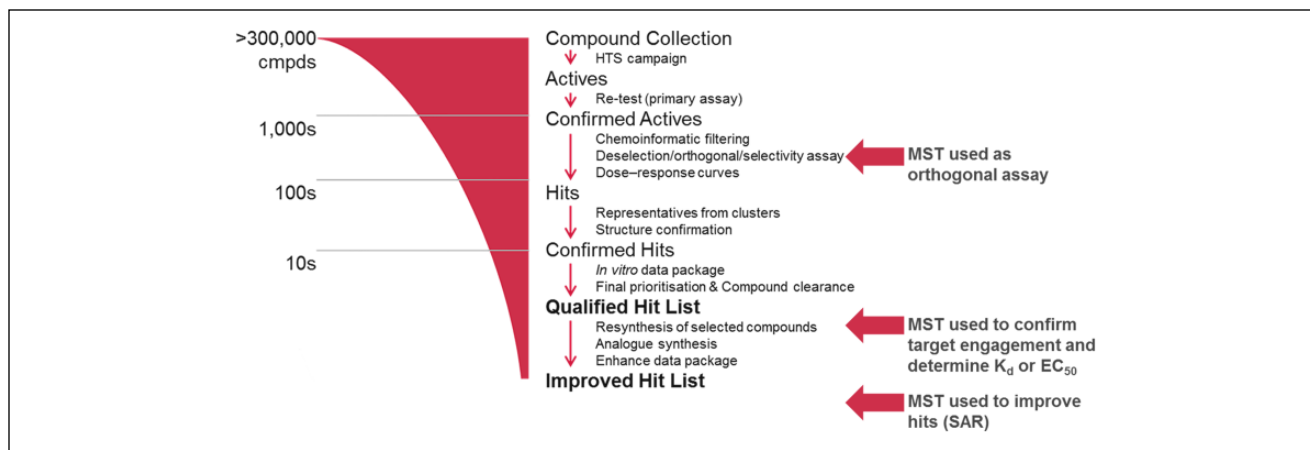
>300,000 cmpds

1,000s

100s

10s

Compound Collection
HTS campaign
Actives
Re-test (primary assay)
Confirmed Actives
Chemoinformatic filtering
Deselection/orthogonal/selectivity assay
Dose–response curves
Hits
Representatives from clusters
Structure confirmation
Confirmed Hits
In vitro data package
Final prioritisation & Compound clearance
Qualified Hit List
Resynthesis of selected compounds
Analogue synthesis
Enhance data package
Improved Hit List

MST used as orthogonal assay

MST used to confirm target engagement and determine $K_d$ or $EC_{50}$

MST used to improve hits (SAR)